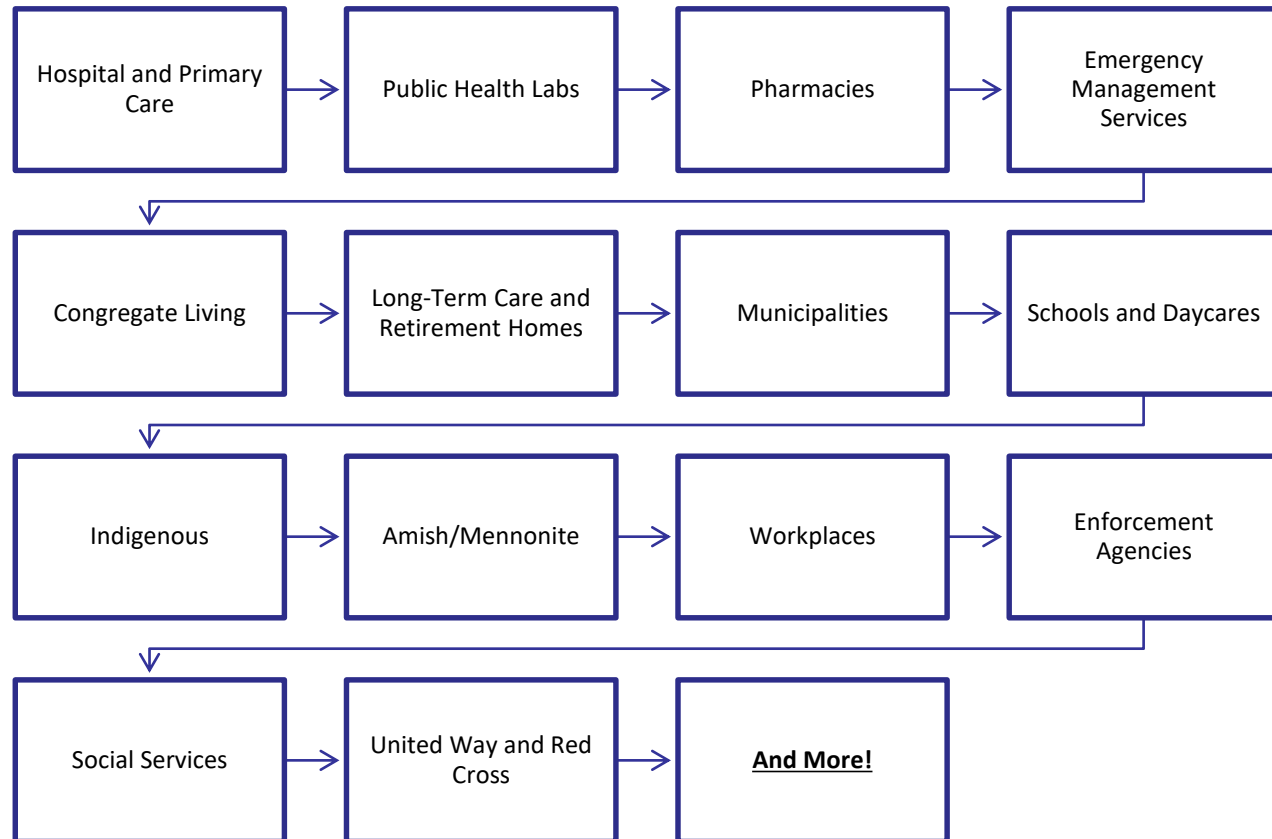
Hospital and Primary Care

Public Health Labs

Pharmacies

Emergency Management Services

Congregate Living

Long-Term Care and Retirement Homes

Municipalities

Schools and Daycares

Indigenous

Amish/Mennonite

Workplaces

Enforcement Agencies

Social Services

United Way and Red Cross

And More!